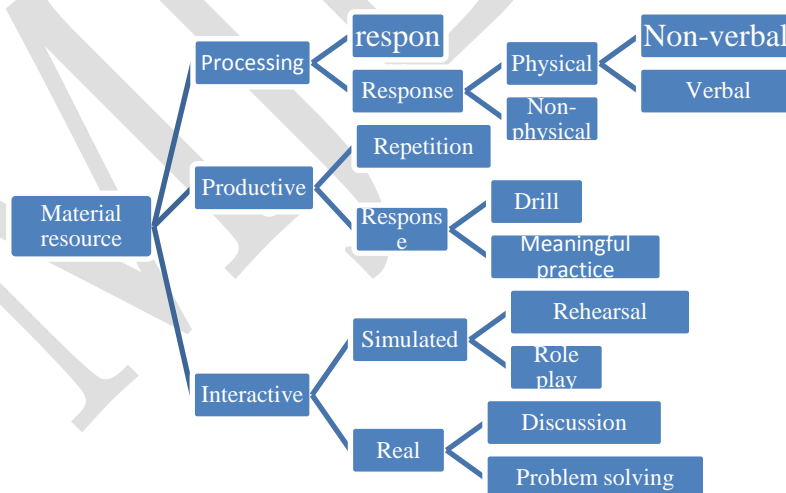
Material resource

Processing

respon

Response

Physical

Non-verbal

Verbal

Non-physical

Productive

Repetition

Respons e

Drill

Meaningful practice

Interactive

Simulated

Rehearsal

Role play

Real

Discussion

Problem solving